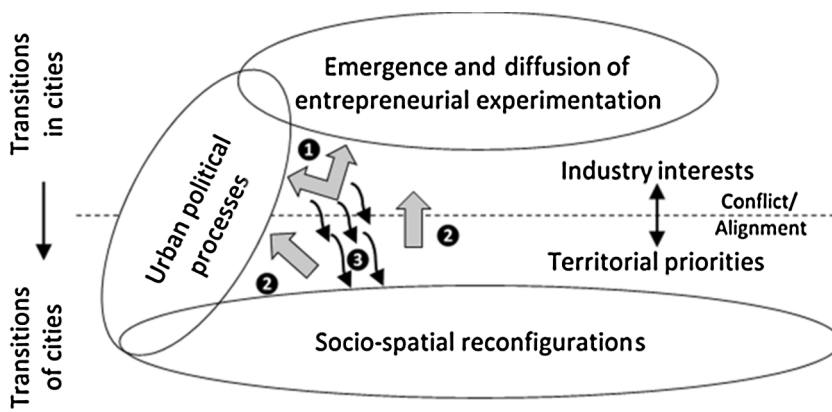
Transitions in cities

Transitions of cities

Emergence and diffusion of entrepreneurial experimentation

Urban political processes

1

2

3

2

Industry interests

Conflict/ Alignment

Territorial priorities

Socio-spatial reconfigurations